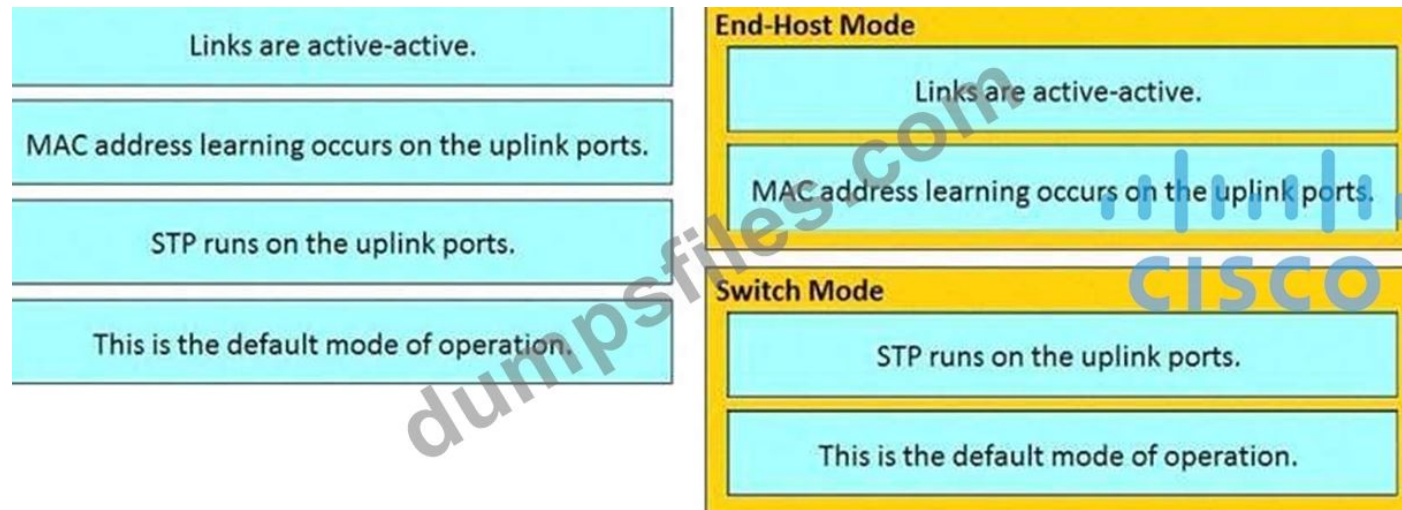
Links are active-active.

MAC address learning occurs on the uplink ports.

STP runs on the uplink ports.

This is the default mode of operation.

End-Host Mode

Links are active-active.

MAC address learning occurs on the uplink ports.

Switch Mode

STP runs on the uplink ports.

This is the default mode of operation.

dumpsfiles.com

cisco